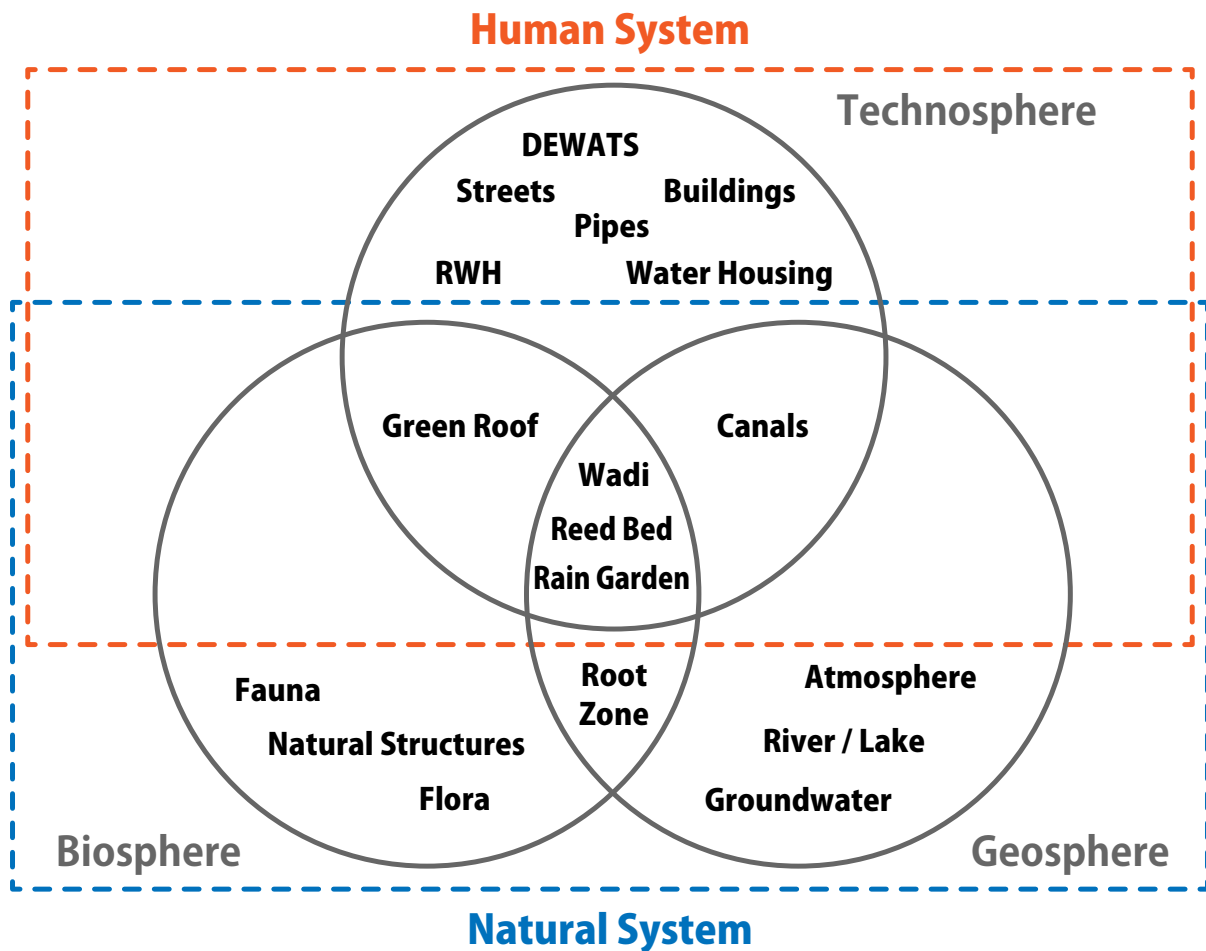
Human System

Technosphere

DEWATS
Streets
Buildings
Pipes
RWH
Water Housing

Green Roof
Canals
Wadi
Reed Bed
Rain Garden

Fauna
Natural Structures
Flora
Root Zone
Atmosphere
River / Lake
Groundwater

Biosphere
Geosphere

Natural System